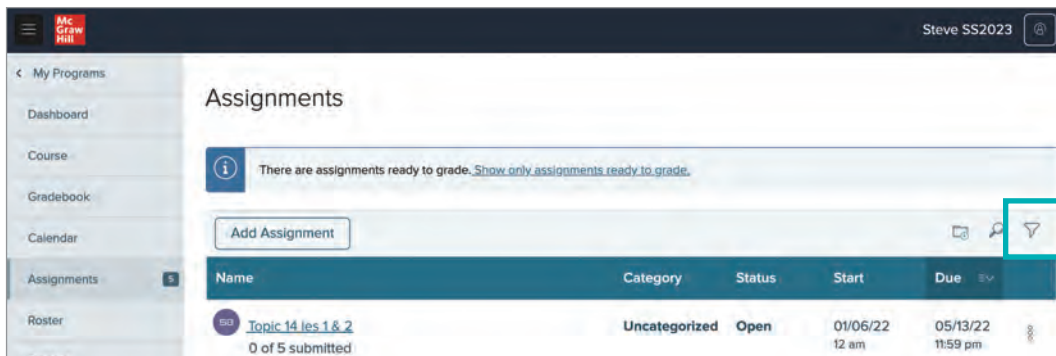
Mc Graw Hill

Steve SS2023

< My Programs

Dashboard

Course

Gradebook

Calendar

Assignments 5

Roster

Assignments

There are assignments ready to grade. Show only assignments ready to grade.

Add Assignment

| Name | Category | Status | Start | Due |
|---|---|---|---|---|
| SS Topic 14 les 1 & 2 0 of 5 submitted | Uncategorized | Open | 01/06/22 12 am | 05/13/22 11:59 pm |